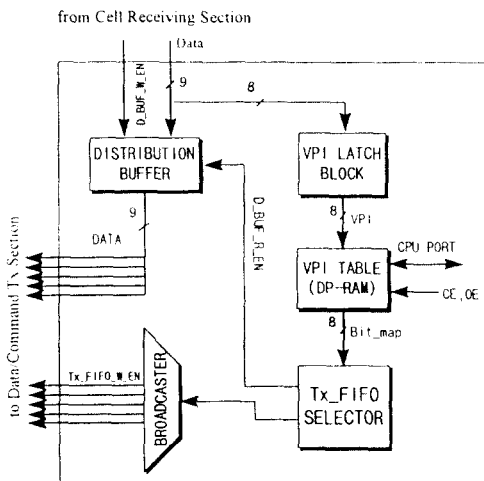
from Cell Receiving Section

D_BUF_W_EN

Data

9

8

DISTRIBUTION BUFFER

VPI LATCH BLOCK

D_BUF_R_EN

8

VPI

9

DATA

VPI TABLE (DP-RAM)

CPU PORT

CE, OE

8

Bit_map

to Data/Command Tx Section

Tx_FIFO_W_EN

BROADCASTER

Tx_FIFO SELECTOR